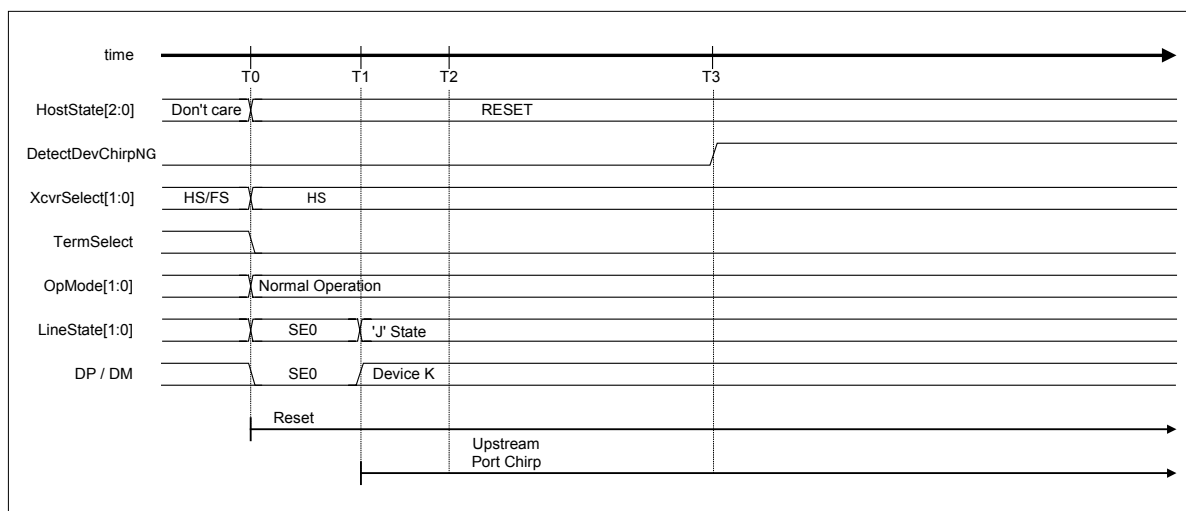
time

T0 T1 T2 T3

HostState[2:0] Don't care RESET

DetectDevChirpNG

XcvrSelect[1:0] HS/FS HS

TermSelect

OpMode[1:0] Normal Operation

LineState[1:0] SE0 'J' State

DP / DM SE0 Device K

Reset

Upstream Port Chirp